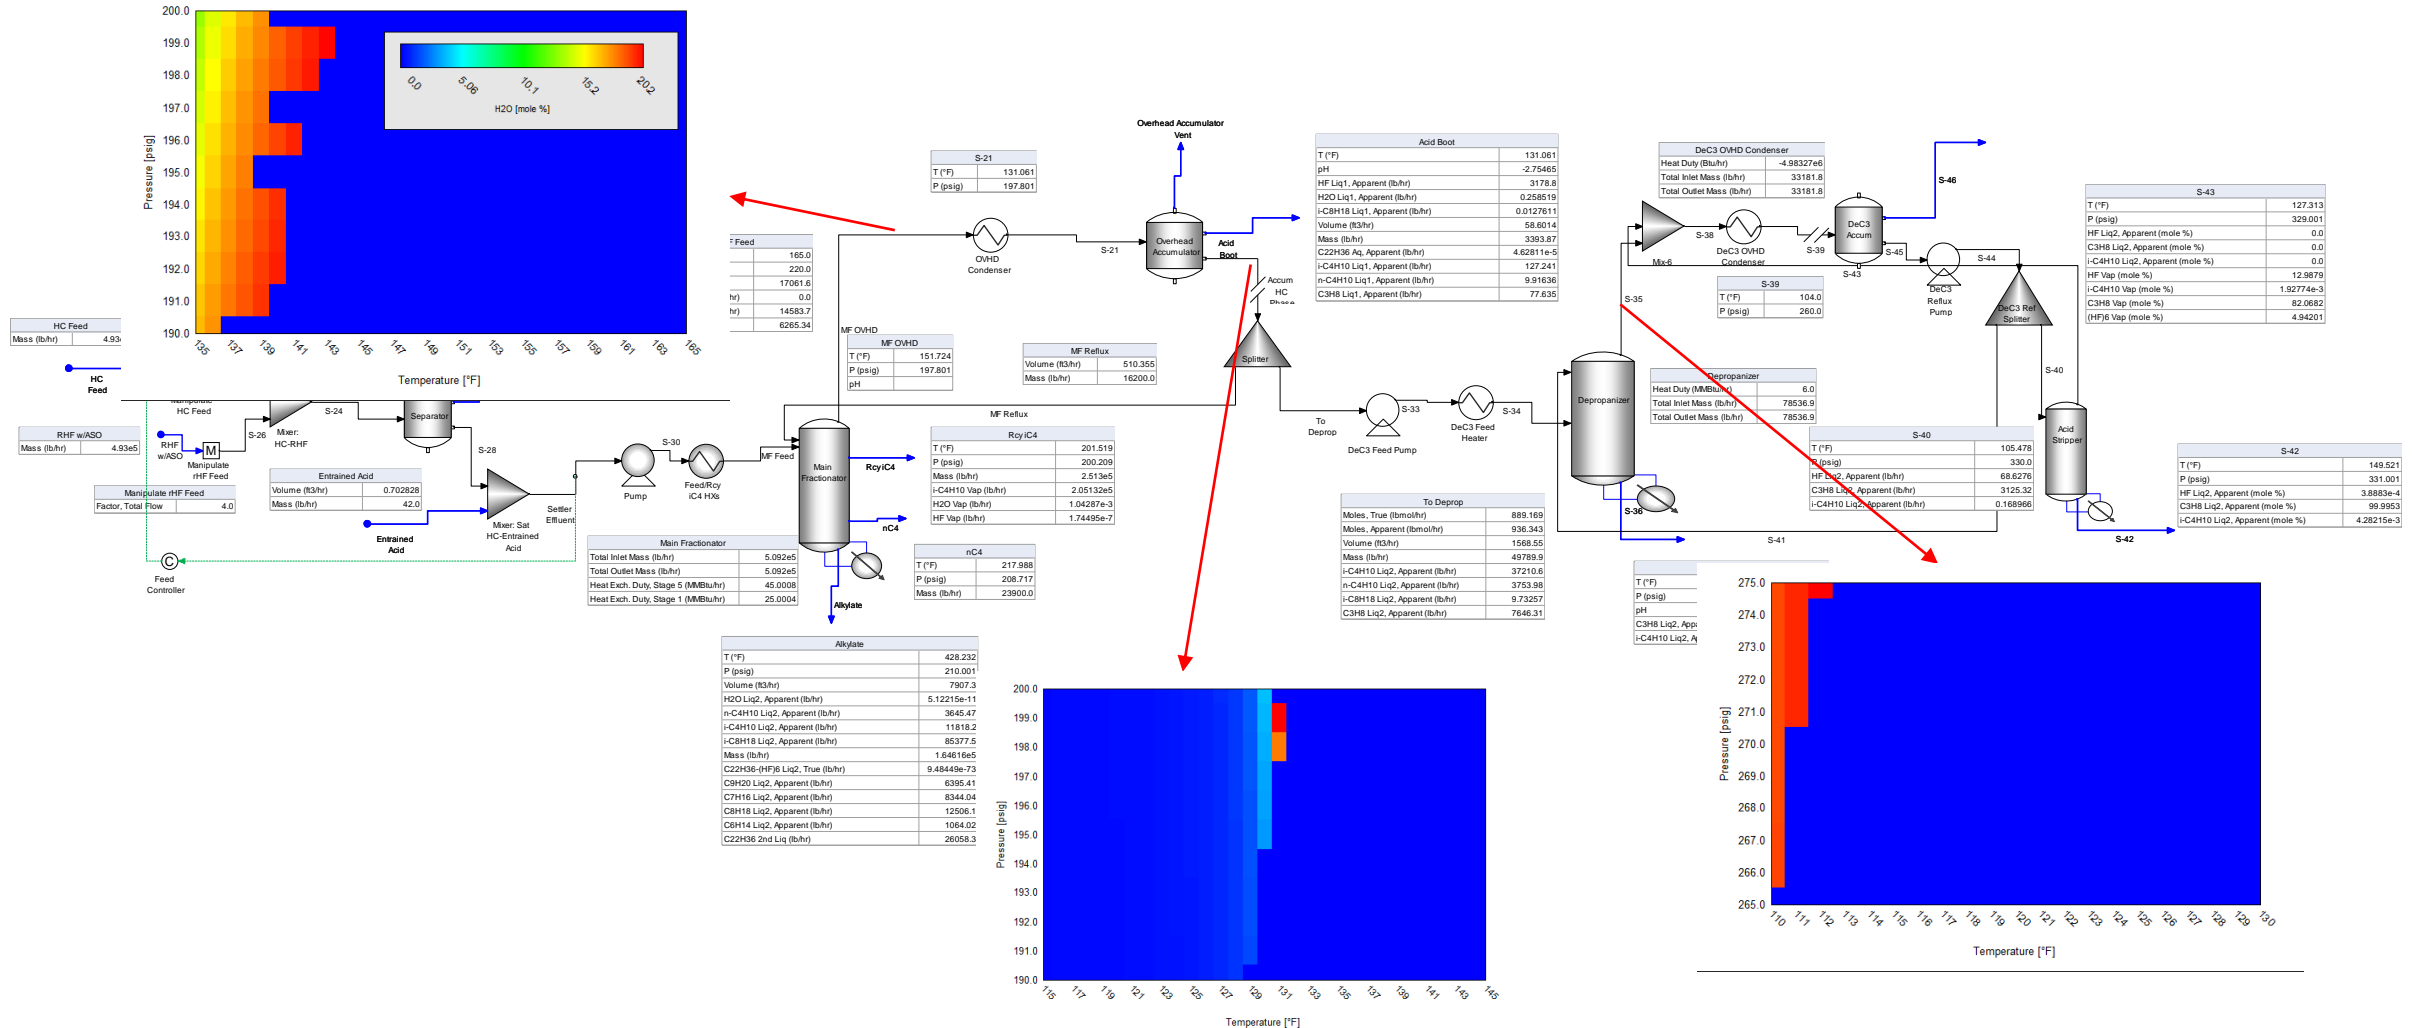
200.0
199.0
198.0
197.0
196.0
195.0
194.0
193.0
192.0
191.0
190.0
Pressure [psig]
0.0 5.06 10.1 15.2 20.2
H2O [mole %]
135 137 139 141 143 145 147 149 151 153 155 157 159 161 163 165
Temperature [°F]

| HC Feed | |
|---|---|
| Mass (lb/hr) | 4.93 |

HC Feed

| RHF w/ASO | |
|---|---|
| Mass (lb/hr) | 4.93e5 |

| Manipulate rHF Feed | |
|---|---|
| Factor, Total Flow | 4.0 |

Manipulate HC Feed
RHF w/ASO
M
Manipulate rHF Feed
S-26
Mixer: HC-RHF
S-24
Separator
S-28

| Entrained Acid | |
|---|---|
| Volume (ft3/hr) | 0.702828 |
| Mass (lb/hr) | 42.0 |

Entrained Acid
Mixer: Sat HC-Entrained Acid
Settler Effluent
C
Feed Controller
Pump
S-30
Feed/Rcy iC4 HXs

| F Feed | |
|---|---|
| | 165.0 |
| | 220.0 |
| | 17061.6 |
| hr) | 0.0 |
| hr) | 14583.7 |
| | 6265.34 |

| S-21 | |
|---|---|
| T (°F) | 131.061 |
| P (psig) | 197.801 |

OVHD Condenser
S-21
Overhead Accumulator Vent
Overhead Accumulator
Acid Boot
Accum HC Phase
Splitter
MF OVHD

| MF OVHD | |
|---|---|
| T (°F) | 151.724 |
| P (psig) | 197.801 |
| pH | |

| MF Reflux | |
|---|---|
| Volume (ft3/hr) | 510.355 |
| Mass (lb/hr) | 16200.0 |

MF Reflux
MF Feed
Main Fractionator
RcyiC4
nC4
Alkylate

| Rcy iC4 | |
|---|---|
| T (°F) | 201.519 |
| P (psig) | 200.209 |
| Mass (lb/hr) | 2.513e5 |
| i-C4H10 Vap (lb/hr) | 2.05132e5 |
| H2O Vap (lb/hr) | 1.04287e-3 |
| HF Vap (lb/hr) | 1.74495e-7 |

| nC4 | |
|---|---|
| T (°F) | 217.988 |
| P (psig) | 208.717 |
| Mass (lb/hr) | 23900.0 |

| Main Fractionator | |
|---|---|
| Total Inlet Mass (lb/hr) | 5.092e5 |
| Total Outlet Mass (lb/hr) | 5.092e5 |
| Heat Exch. Duty, Stage 5 (MMBtu/hr) | 45.0008 |
| Heat Exch. Duty, Stage 1 (MMBtu/hr) | 25.0004 |

| Alkylate | |
|---|---|
| T (°F) | 428.232 |
| P (psig) | 210.001 |
| Volume (ft3/hr) | 7907.3 |
| H2O Liq2, Apparent (lb/hr) | 5.12215e-11 |
| n-C4H10 Liq2, Apparent (lb/hr) | 3645.47 |
| i-C4H10 Liq2, Apparent (lb/hr) | 11818.2 |
| i-C8H18 Liq2, Apparent (lb/hr) | 85377.5 |
| Mass (lb/hr) | 1.64616e5 |
| C22H36-(HF)6 Liq2, True (lb/hr) | 9.48449e-73 |
| C9H20 Liq2, Apparent (lb/hr) | 6395.41 |
| C7H16 Liq2, Apparent (lb/hr) | 8344.04 |
| C8H18 Liq2, Apparent (lb/hr) | 12506.1 |
| C6H14 Liq2, Apparent (lb/hr) | 1064.02 |
| C22H36 2nd Liq (lb/hr) | 26058.3 |

| Acid Boot | |
|---|---|
| T (°F) | 131.061 |
| pH | -2.75465 |
| HF Liq1, Apparent (lb/hr) | 3178.8 |
| H2O Liq1, Apparent (lb/hr) | 0.258519 |
| i-C8H18 Liq1, Apparent (lb/hr) | 0.0127611 |
| Volume (ft3/hr) | 58.6014 |
| Mass (lb/hr) | 3393.87 |
| C22H36 Aq, Apparent (lb/hr) | 4.62811e-5 |
| i-C4H10 Liq1, Apparent (lb/hr) | 127.241 |
| n-C4H10 Liq1, Apparent (lb/hr) | 9.91636 |
| C3H8 Liq1, Apparent (lb/hr) | 77.635 |

To Deprop
S-33
DeC3 Feed Pump
DeC3 Feed Heater
S-34

| To Deprop | |
|---|---|
| Moles, True (lbmol/hr) | 889.169 |
| Moles, Apparent (lbmol/hr) | 936.343 |
| Volume (ft3/hr) | 1568.55 |
| Mass (lb/hr) | 49789.9 |
| i-C4H10 Liq2, Apparent (lb/hr) | 37210.6 |
| n-C4H10 Liq2, Apparent (lb/hr) | 3753.98 |
| i-C8H18 Liq2, Apparent (lb/hr) | 9.73257 |
| C3H8 Liq2, Apparent (lb/hr) | 7646.31 |

| DeC3 OVHD Condenser | |
|---|---|
| Heat Duty (Btu/hr) | -4.98327e6 |
| Total Inlet Mass (lb/hr) | 33181.8 |
| Total Outlet Mass (lb/hr) | 33181.8 |

S-38
Mix-6
DeC3 OVHD Condenser
S-39
DeC3 Accum
S-43
S-45
S-46
DeC3 Reflux Pump
S-44
DeC3 Ref Splitter
S-35

| S-39 | |
|---|---|
| T (°F) | 104.0 |
| P (psig) | 260.0 |

| S-43 | |
|---|---|
| T (°F) | 127.313 |
| P (psig) | 329.001 |
| HF Liq2, Apparent (mole %) | 0.0 |
| C3H8 Liq2, Apparent (mole %) | 0.0 |
| i-C4H10 Liq2, Apparent (mole %) | 0.0 |
| HF Vap (mole %) | 12.9879 |
| i-C4H10 Vap (mole %) | 1.92774e-3 |
| C3H8 Vap (mole %) | 82.0682 |
| (HF)6 Vap (mole %) | 4.94201 |

Depropanizer

| Depropanizer | |
|---|---|
| Heat Duty (MMBtu/hr) | 6.0 |
| Total Inlet Mass (lb/hr) | 78536.9 |
| Total Outlet Mass (lb/hr) | 78536.9 |

| S-40 | |
|---|---|
| T (°F) | 105.478 |
| P (psig) | 330.0 |
| HF Liq2, Apparent (lb/hr) | 68.6276 |
| C3H8 Liq2, Apparent (lb/hr) | 3125.32 |
| i-C4H10 Liq2, Apparent (lb/hr) | 0.168966 |

S-40
Acid Stripper
S-36
S-41
S-42

| S-42 | |
|---|---|
| T (°F) | 149.521 |
| P (psig) | 331.001 |
| HF Liq2, Apparent (mole %) | 3.8883e-4 |
| C3H8 Liq2, Apparent (mole %) | 99.9953 |
| i-C4H10 Liq2, Apparent (mole %) | 4.28215e-3 |

| | |
|---|---|
| T (°F) | |
| P (psig) | |
| pH | |
| C3H8 Liq2, App | |
| i-C4H10 Liq2, A | |

275.0
274.0
273.0
272.0
271.0
270.0
269.0
268.0
267.0
266.0
265.0
Pressure [psig]
110 111 112 113 114 115 116 117 118 119 120 121 122 123 124 125 126 127 128 129 130
Temperature [°F]

200.0
199.0
198.0
197.0
196.0
195.0
194.0
193.0
192.0
191.0
190.0
Pressure [psig]
115 117 119 121 123 125 127 129 131 133 135 137 139 141 143 145
Temperature [°F]